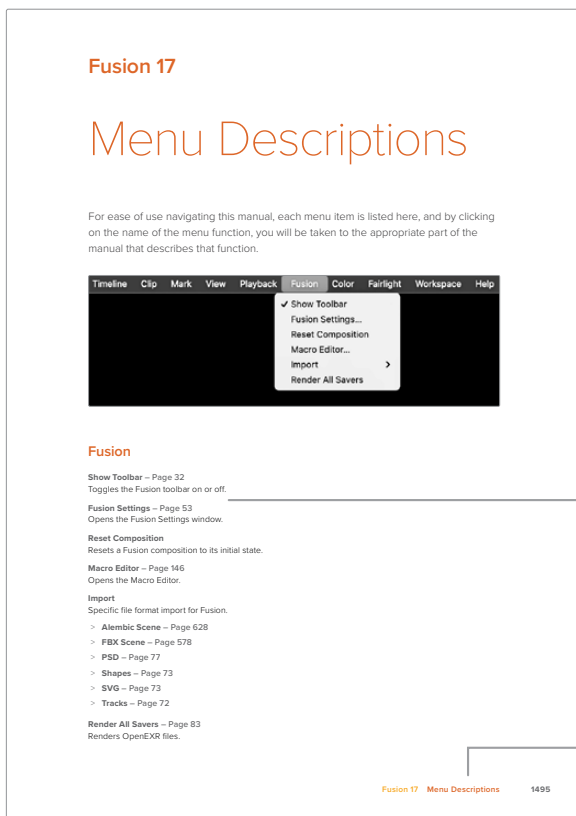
Fusion 17

Menu Descriptions

For ease of use navigating this manual, each menu item is listed here, and by clicking on the name of the menu function, you will be taken to the appropriate part of the manual that describes that function.

Timeline Clip Mark View Playback Fusion Color Fairlight Workspace Help

✓ Show Toolbar
Fusion Settings...
Reset Composition
Macro Editor...
Import >
Render All Savers

Fusion

Show Toolbar – Page 32
Toggles the Fusion toolbar on or off.

Fusion Settings – Page 53
Opens the Fusion Settings window.

Reset Composition
Resets a Fusion composition to its initial state.

Macro Editor – Page 146
Opens the Macro Editor.

Import
Specific file format import for Fusion.

> Alembic Scene – Page 628
> FBX Scene – Page 578
> PSD – Page 77
> Shapes – Page 73
> SVG – Page 73
> Tracks – Page 72

Render All Savers – Page 83
Renders OpenEXR files.

Fusion 17 Menu Descriptions 1495